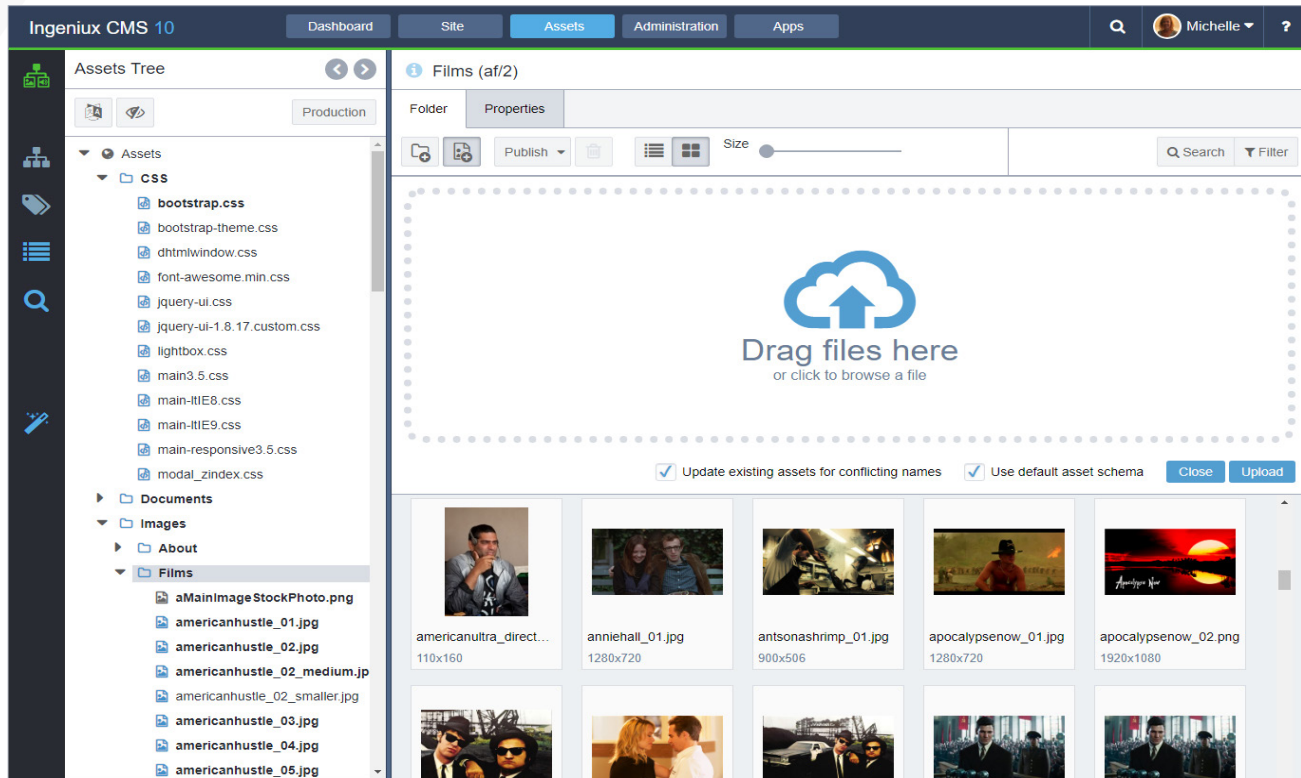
Ingeniux CMS 10

Dashboard
Site
Assets
Administration
Apps

Michelle

?

Assets Tree

Production

Assets
css
bootstrap.css
bootstrap-theme.css
dhtmlwindow.css
font-awesome.min.css
jquery-ui.css
jquery-ui-1.8.17.custom.css
lightbox.css
main3.5.css
main-ltIE8.css
main-ltIE9.css
main-responsive3.5.css
modal_zindex.css
Documents
Images
About
Films
aMainImageStockPhoto.png
americanhustle_01.jpg
americanhustle_02.jpg
americanhustle_02_medium.jp
americanhustle_02_smaller.jpg
americanhustle_03.jpg
americanhustle_04.jpg
americanhustle_05.jpg

Films (af/2)

Folder
Properties

Publish
Size
Search
Filter

Drag files here
or click to browse a file

Update existing assets for conflicting names
Use default asset schema
Close
Upload

americanultra_direct...
110x160
anniehall_01.jpg
1280x720
antsonashrimp_01.jpg
900x506
apocalypsenow_01.jpg
1280x720
apocalypsenow_02.png
1920x1080